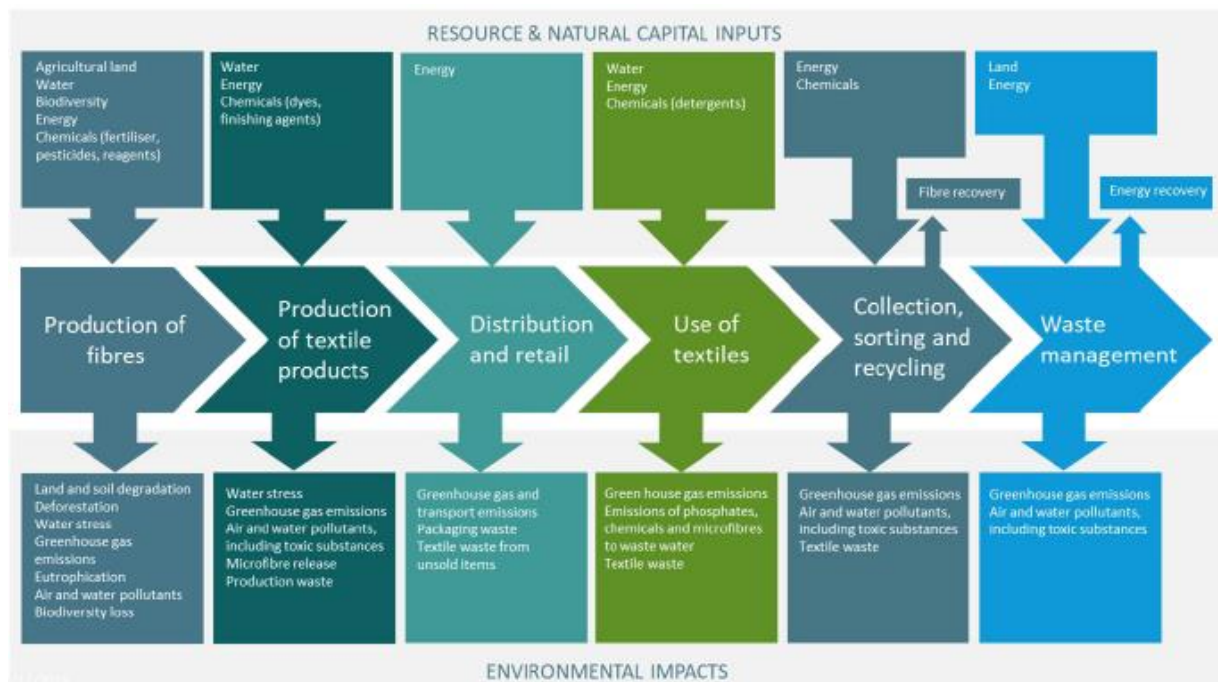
RESOURCE & NATURAL CAPITAL INPUTS

Agricultural land
Water
Biodiversity
Energy
Chemicals (fertiliser, pesticides, reagents)

Water
Energy
Chemicals (dyes, finishing agents)

Energy

Water
Energy
Chemicals (detergents)

Energy
Chemicals

Land
Energy

Fibre recovery

Energy recovery

Production of fibres

Production of textile products

Distribution and retail

Use of textiles

Collection, sorting and recycling

Waste management

Land and soil degradation
Deforestation
Water stress
Greenhouse gas emissions
Eutrophication
Air and water pollutants
Biodiversity loss

Water stress
Greenhouse gas emissions
Air and water pollutants, including toxic substances
Microfibre release
Production waste

Greenhouse gas and transport emissions
Packaging waste
Textile waste from unsold items

Green house gas emissions
Emissions of phosphates, chemicals and microfibres to waste water
Textile waste

Greenhouse gas emissions
Air and water pollutants, including toxic substances
Textile waste

Greenhouse gas emissions
Air and water pollutants, including toxic substances

ENVIRONMENTAL IMPACTS